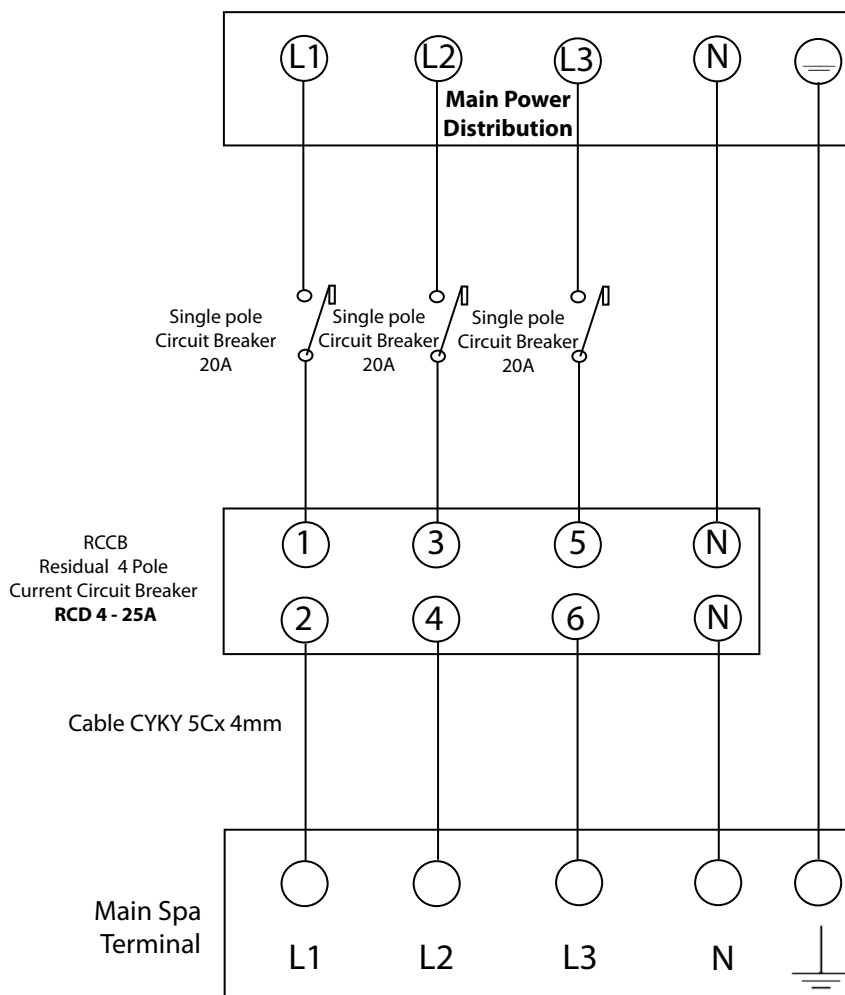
L1 L2 L3 N

Main Power Distribution

Single pole Circuit Breaker 20A

Single pole Circuit Breaker 20A

Single pole Circuit Breaker 20A

RCCB Residual 4 Pole Current Circuit Breaker **RCD 4 - 25A**

1 3 5 N

2 4 6 N

Cable CYKY 5Cx 4mm

Main Spa Terminal

L1 L2 L3 N